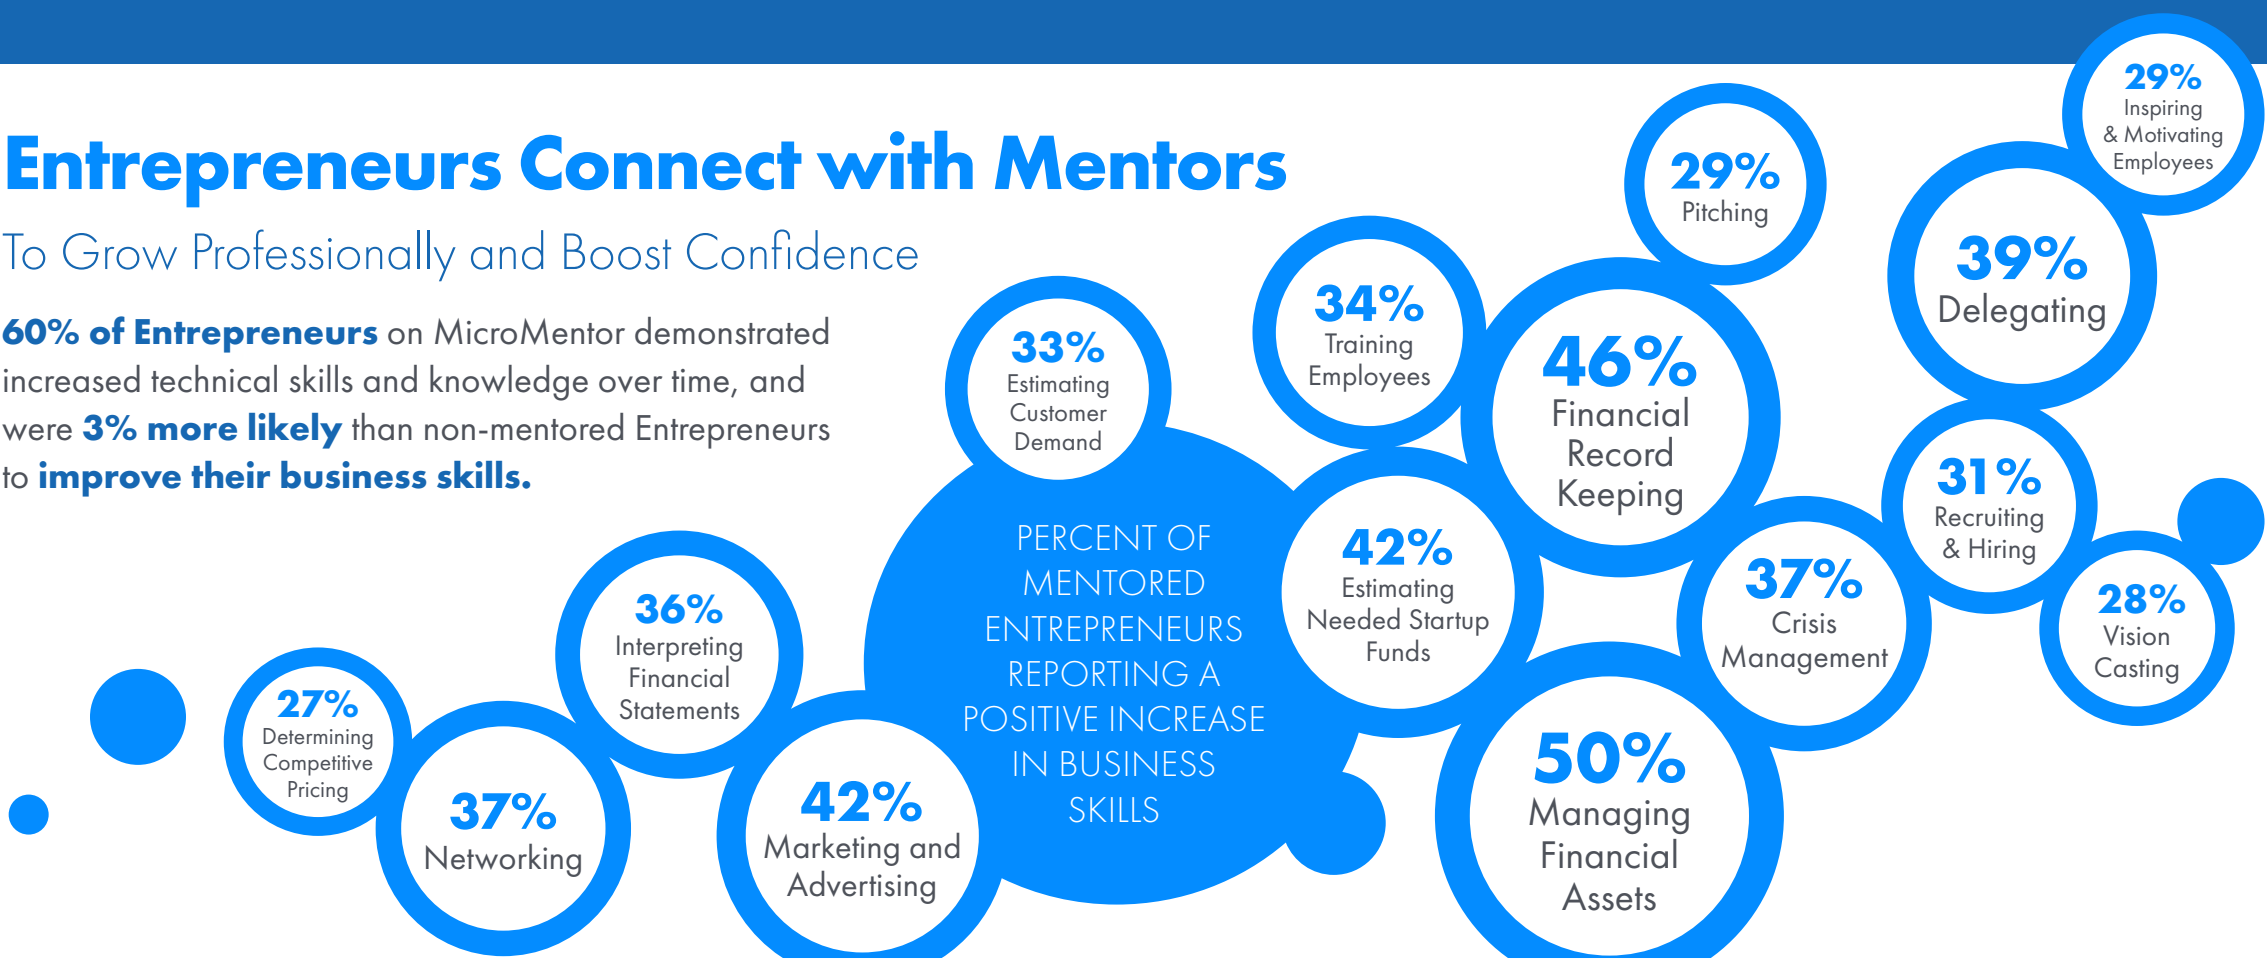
Entrepreneurs Connect with Mentors

To Grow Professionally and Boost Confidence

60% of Entrepreneurs on MicroMentor demonstrated increased technical skills and knowledge over time, and were 3% more likely than non-mentored Entrepreneurs to improve their business skills.

PERCENT OF MENTORED ENTREPRENEURS REPORTING A POSITIVE INCREASE IN BUSINESS SKILLS

27% Determining Competitive Pricing

37% Networking

36% Interpreting Financial Statements

42% Marketing and Advertising

33% Estimating Customer Demand

34% Training Employees

42% Estimating Needed Startup Funds

46% Financial Record Keeping

29% Pitching

50% Managing Financial Assets

37% Crisis Management

39% Delegating

29% Inspiring & Motivating Employees

31% Recruiting & Hiring

28% Vision Casting